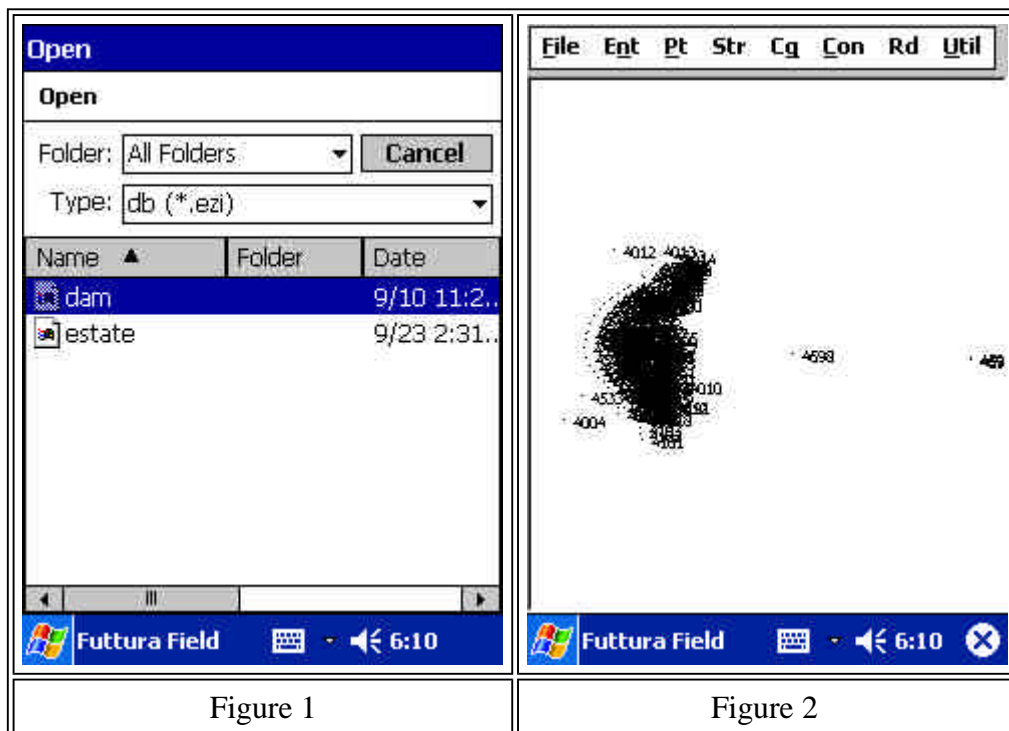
| Open<br>Open<br>Folder: All Folders Cancel<br>Type: db (*.ezi)<br>Name ▲ Folder Date<br>dam 9/10 11:2..<br>estate 9/23 2:31..<br>Futtura Field 6:10 | File Ent Pt Str Cg Con Rd Util<br>4012 4013<br>4598<br>459<br>4010<br>453<br>4004<br>Futtura Field 6:10 |
|---|---|
| Figure 1 | Figure 2 |